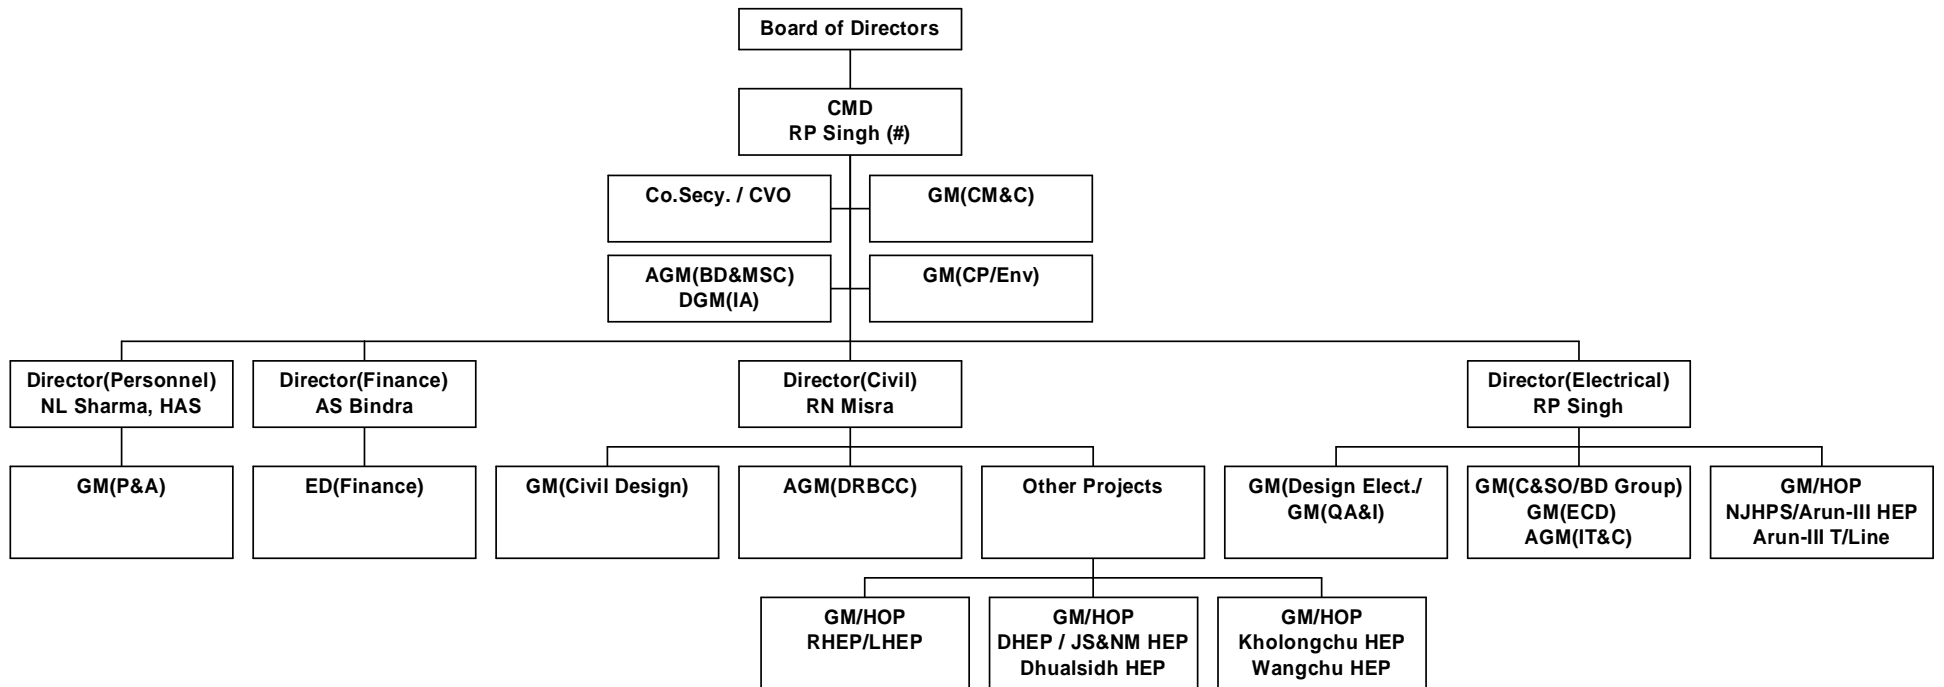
Board of Directors

CMD
RP Singh (#)

Co.Secy. / CVO

GM(CM&C)

AGM(BD&MSC)
DGM(IA)

GM(CP/Env)

Director(Personnel)
NL Sharma, HAS

Director(Finance)
AS Bindra

Director(Civil)
RN Misra

Director(Electrical)
RP Singh

GM(P&A)

ED(Finance)

GM(Civil Design)

AGM(DRBCC)

Other Projects

GM(Design Elect./
GM(QA&I)

GM(C&SO/BD Group)
GM(ECD)
AGM(IT&C)

GM/HOP
NJHPS/Arun-III HEP
Arun-III T/Line

GM/HOP
RHEP/LHEP

GM/HOP
DHEP / JS&NM HEP
Dhualsidh HEP

GM/HOP
Kholongchu HEP
Wangchu HEP